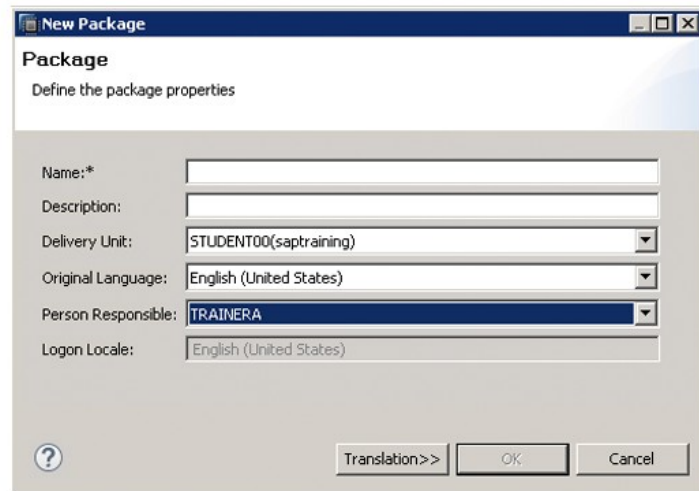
New Package

Package
Define the package properties

Name:*
Description:
Delivery Unit: STUDENT00(saptraining)
Original Language: English (United States)
Person Responsible: TRAINERA
Logon Locale: English (United States)

?
Translation>>
OK
Cancel